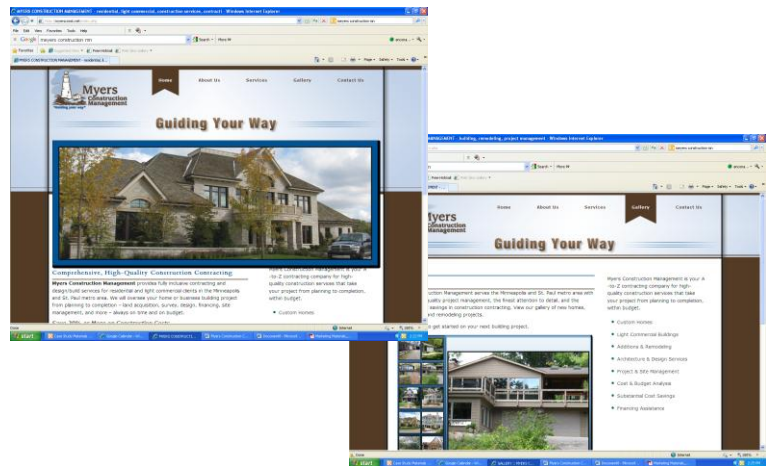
MYERS CONSTRUCTION MANAGEMENT - residential, light commercial, construction services, contract - Windows Internet Explorer

Google myers construction mn

Favorites

MYERS CONSTRUCTION MANAGEMENT - residential, li...

Myers Construction Management

"Guiding your way"

Home

About Us

Services

Gallery

Contact Us

Guiding Your Way

Comprehensive, High-Quality Construction Contracting

Myers Construction Management provides full inclusive contracting and design/build services for residential and light commercial clients in the Minneapolis and St. Paul metro area. We will oversee your home or business building project from planning to completion – land acquisition, survey, design, financing, site management, and more – always on time and on budget.

Myers Construction Management is your A-to-Z contracting company for high-quality construction services that take your project from planning to completion, within budget.

Custom Homes

Internet

start

MANAGEMENT - building, remodeling, project management - Windows Internet Explorer

Myers Construction Management

Home

About Us

Services

Gallery

Contact Us

Guiding Your Way

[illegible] Management serves the Minneapolis and St. Paul metro area with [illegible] quality project management, the finest attention to detail, and the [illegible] savings in construction contracting. View our gallery of new homes, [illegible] and remodeling projects.

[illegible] get started on your next building project.

Myers Construction Management is your A-to-Z contracting company for high-quality construction services that take your project from planning to completion, within budget.

Custom Homes

Light Commercial Buildings

Additions & Remodeling

Architecture & Design Services

Project & Site Management

Cost & Budget Analysis

Substantial Cost Savings

Financing Assistance

Internet

start